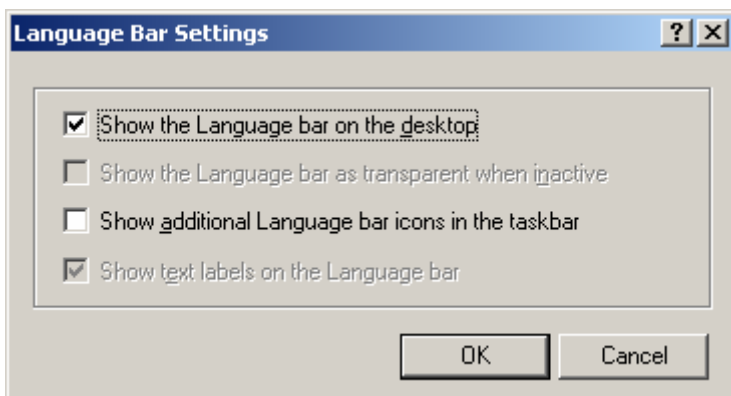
Language Bar Settings

?

X

☑ Show the Language bar on the desktop

☐ Show the Language bar as transparent when inactive

☐ Show additional Language bar icons in the taskbar

☑ Show text labels on the Language bar

OK

Cancel